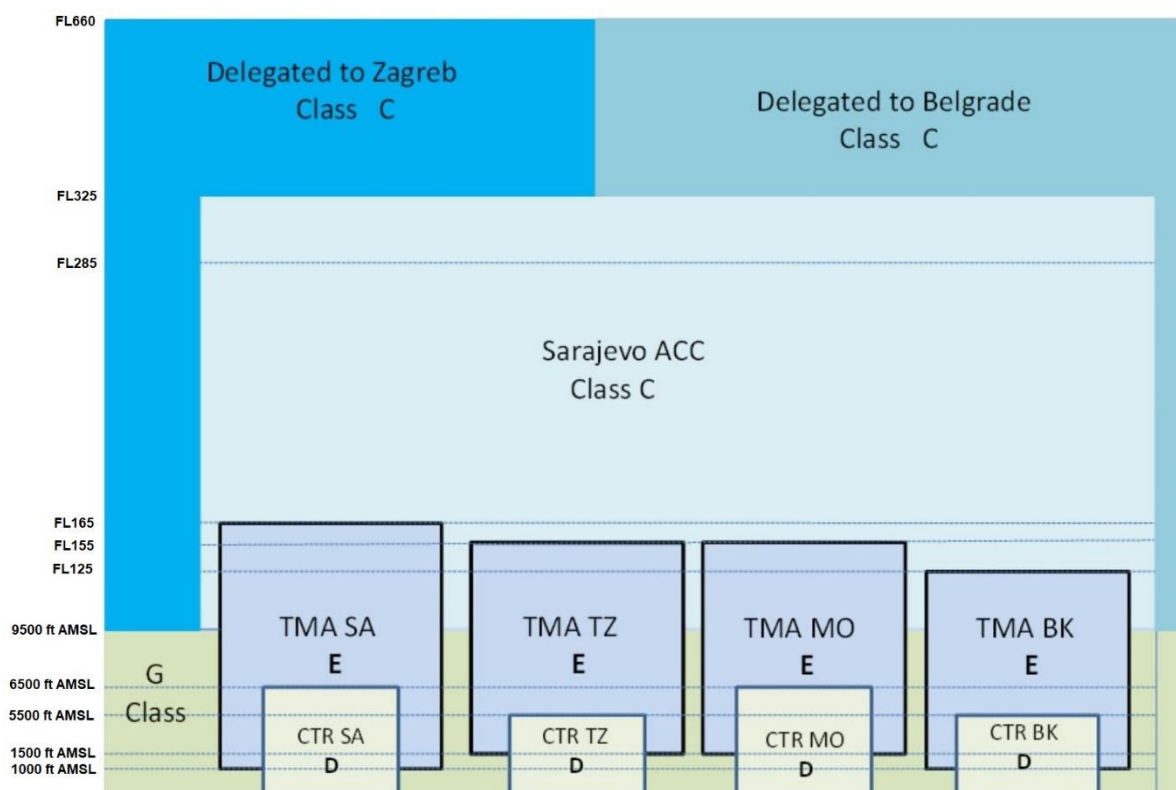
FL660

Delegated to Zagreb
Class C

Delegated to Belgrade
Class C

FL325

FL285

Sarajevo ACC
Class C

FL165
FL155
FL125

9500 ft AMSL

TMA SA
E

TMA TZ
E

TMA MO
E

TMA BK
E

6500 ft AMSL
G
5500 ft AMSL
Class

CTR SA
D

CTR TZ
D

CTR MO
D

CTR BK
D

1500 ft AMSL
1000 ft AMSL